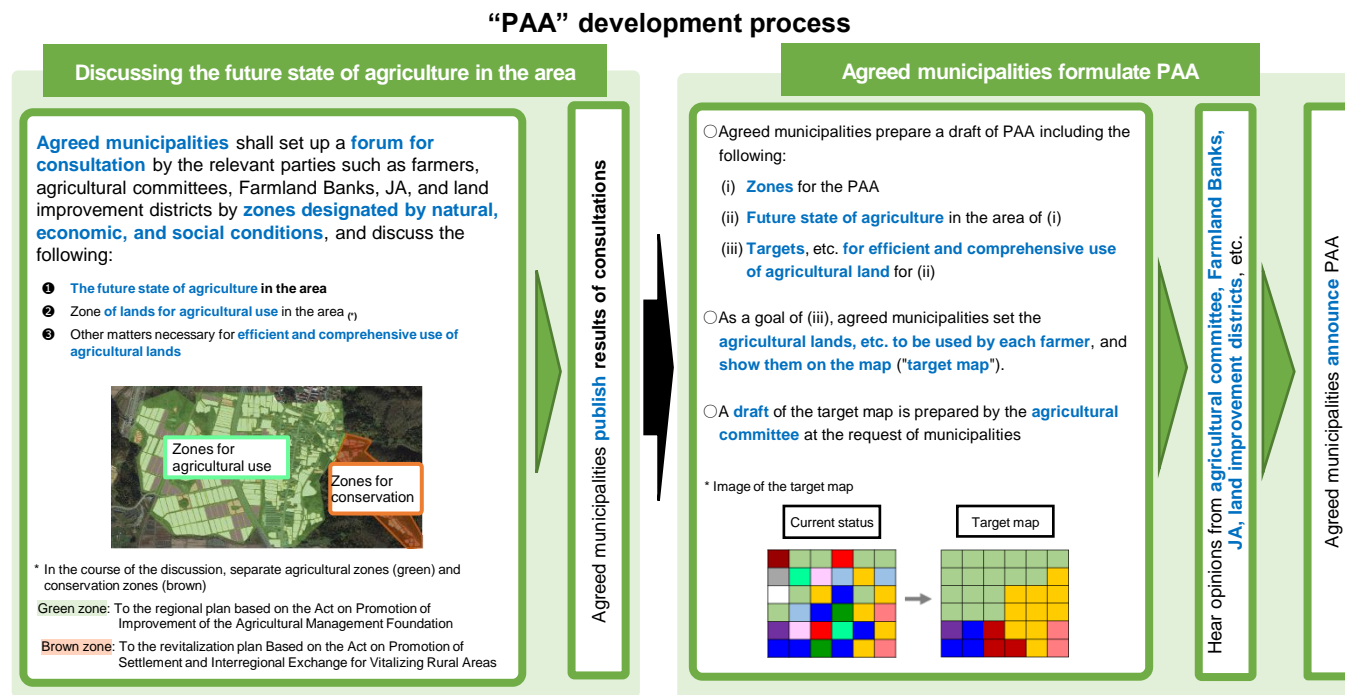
“PAA” development process

Discussing the future state of agriculture in the area

Agreed municipalities shall set up a forum for consultation by the relevant parties such as farmers, agricultural committees, Farmland Banks, JA, and land improvement districts by zones designated by natural, economic, and social conditions, and discuss the following:

❶ The future state of agriculture in the area
❷ Zone of lands for agricultural use in the area (*)
❸ Other matters necessary for efficient and comprehensive use of agricultural lands

Zones for agricultural use
Zones for conservation

* In the course of the discussion, separate agricultural zones (green) and conservation zones (brown)

Green zone: To the regional plan based on the Act on Promotion of Improvement of the Agricultural Management Foundation

Brown zone: To the revitalization plan Based on the Act on Promotion of Settlement and Interregional Exchange for Vitalizing Rural Areas

Agreed municipalities publish results of consultations

Agreed municipalities formulate PAA

○Agreed municipalities prepare a draft of PAA including the following:
(i) Zones for the PAA
(ii) Future state of agriculture in the area of (i)
(iii) Targets, etc. for efficient and comprehensive use of agricultural land for (ii)

○As a goal of (iii), agreed municipalities set the agricultural lands, etc. to be used by each farmer, and show them on the map ("target map").

○A draft of the target map is prepared by the agricultural committee at the request of municipalities

* Image of the target map

Current status

Target map

Hear opinions from agricultural committee, Farmland Banks, JA, land improvement districts, etc.

Agreed municipalities announce PAA